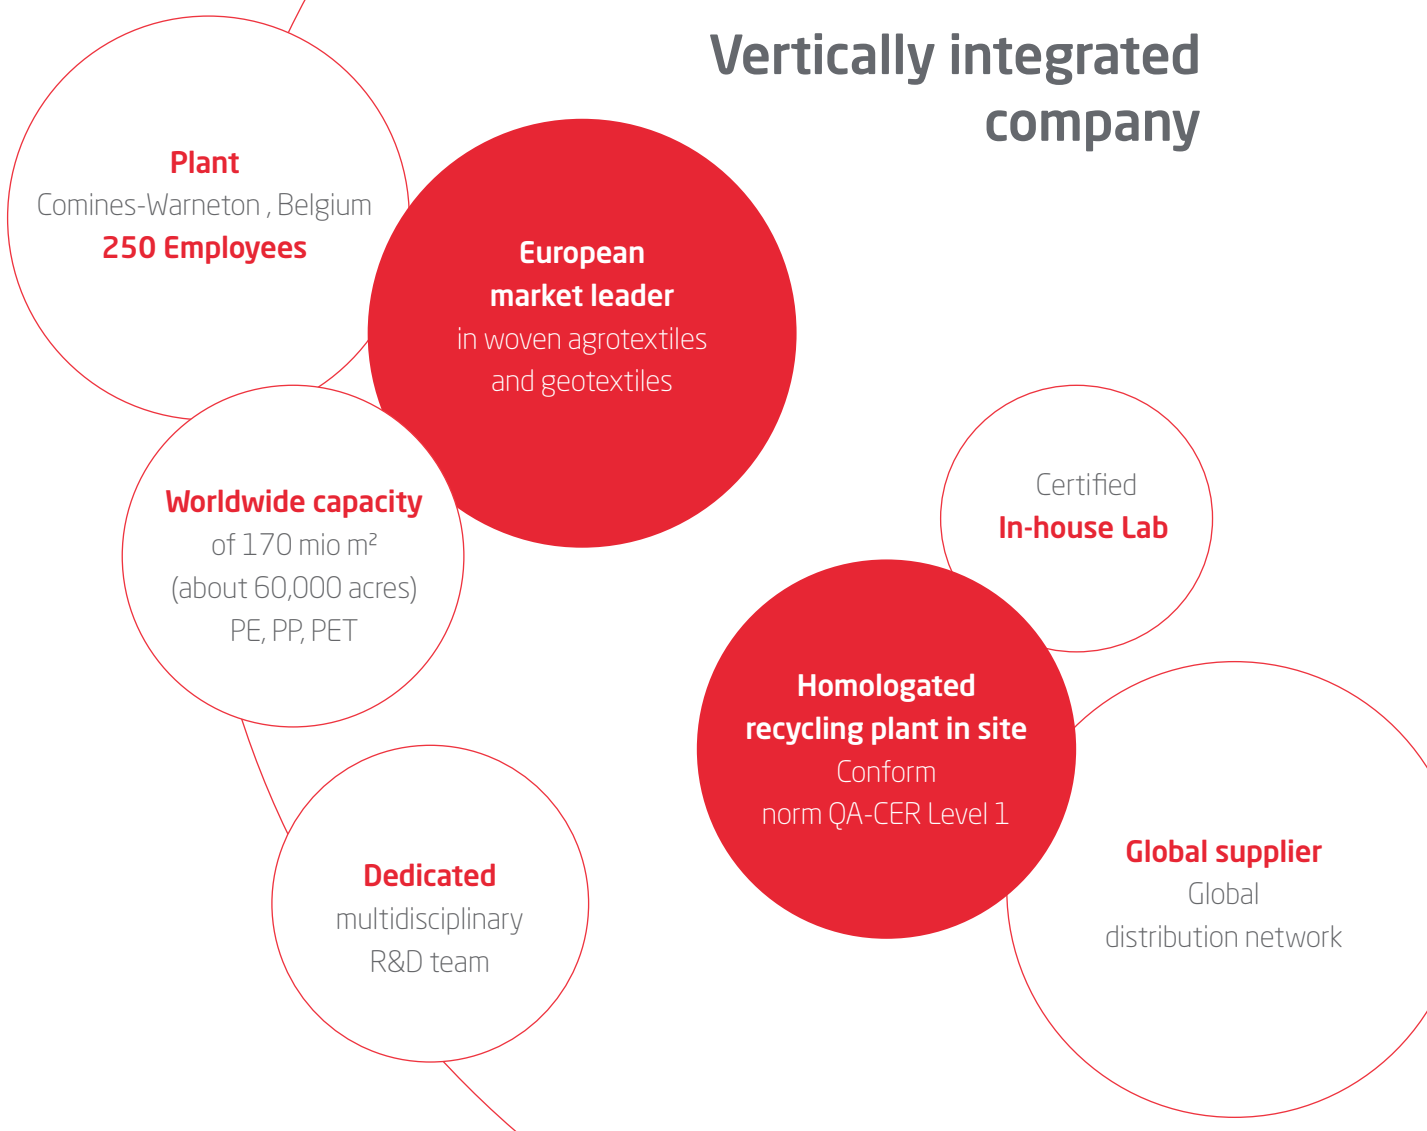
Vertically integrated company

Plant
Comines-Warneton , Belgium
250 Employees

European market leader
in woven agrotextiles and geotextiles

Worldwide capacity
of 170 mio m²
(about 60,000 acres)
PE, PP, PET

Dedicated
multidisciplinary
R&D team

Certified
In-house Lab

Homologated recycling plant in site
Conform
norm QA-CER Level 1

Global supplier
Global
distribution network